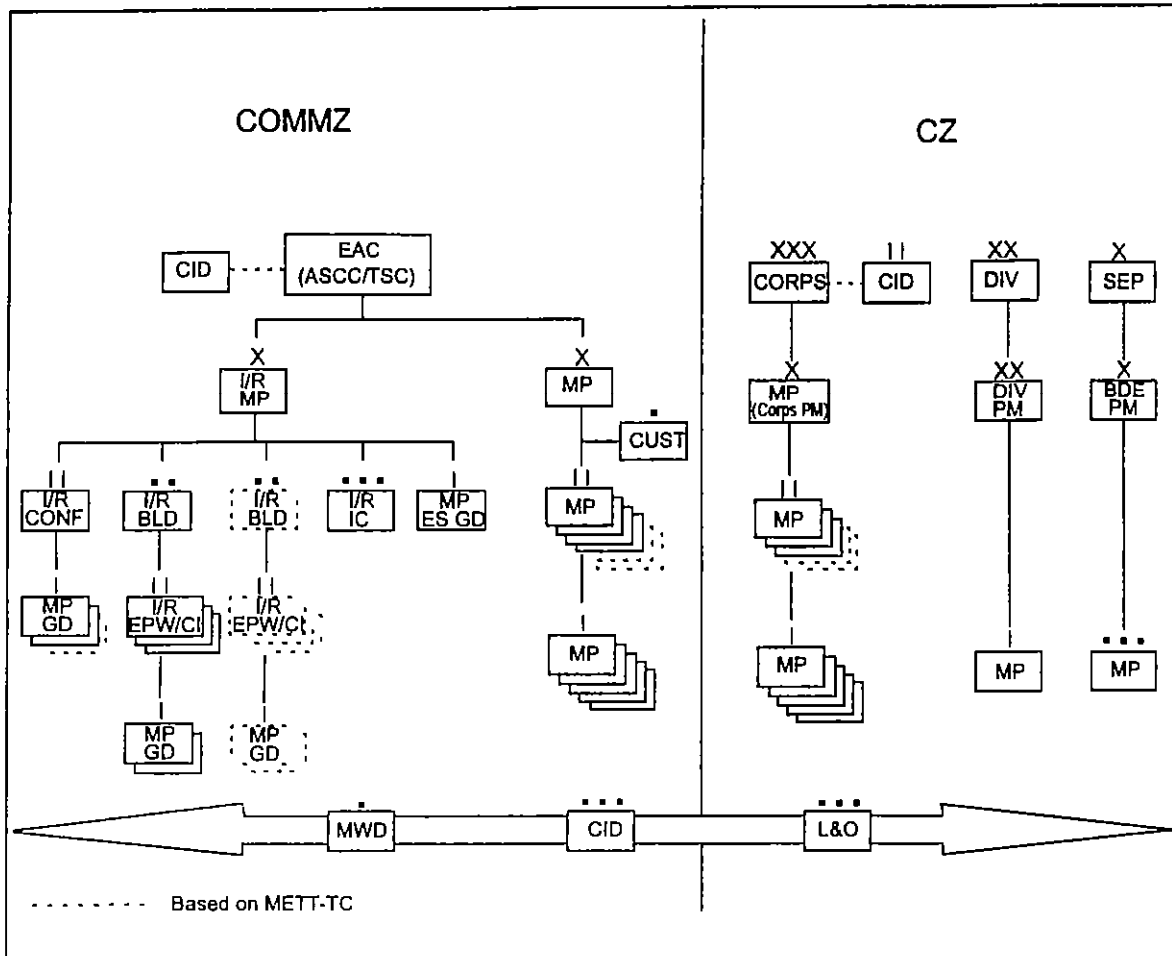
COMMZ

CZ

CID

EAC (ASCC/TSC)

X
I/R MP

X
MP

▪
CUST

II
I/R CONF

▪▪
I/R BLD

▪▪
I/R BLD

▪▪▪
I/R IC

I
MP ES GD

II
MP

MP GD

II
I/R EPW/CI

II
I/R EPW/CI

MP

MP GD

MP GD

XXX
CORPS

II
CID

XX
DIV

X
SEP

X
MP (Corps PM)

XX
DIV PM

X
BDE PM

II
MP

MP

MP

▪▪▪
MP

▪
MWD

▪▪▪
CID

▪▪▪
L&O

Based on METT-TC